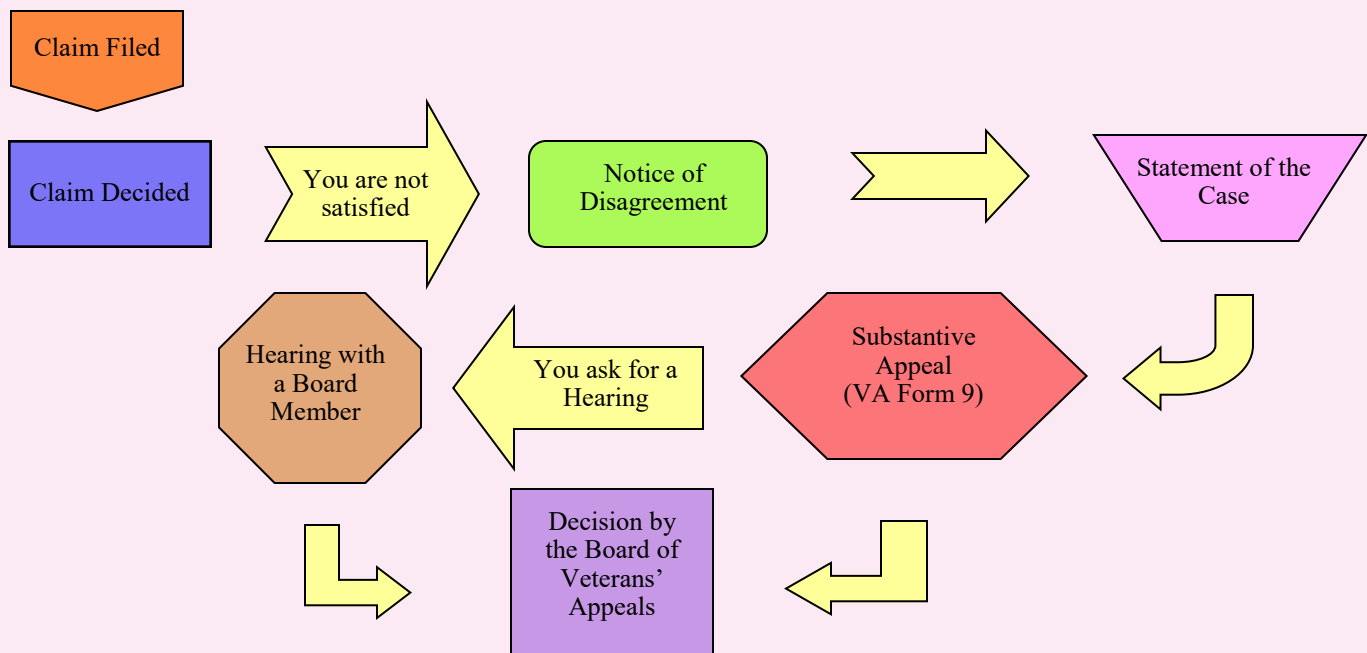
Claim Filed

Claim Decided

You are not satisfied

Notice of Disagreement

Statement of the Case

Substantive Appeal (VA Form 9)

You ask for a Hearing

Hearing with a Board Member

Decision by the Board of Veterans' Appeals